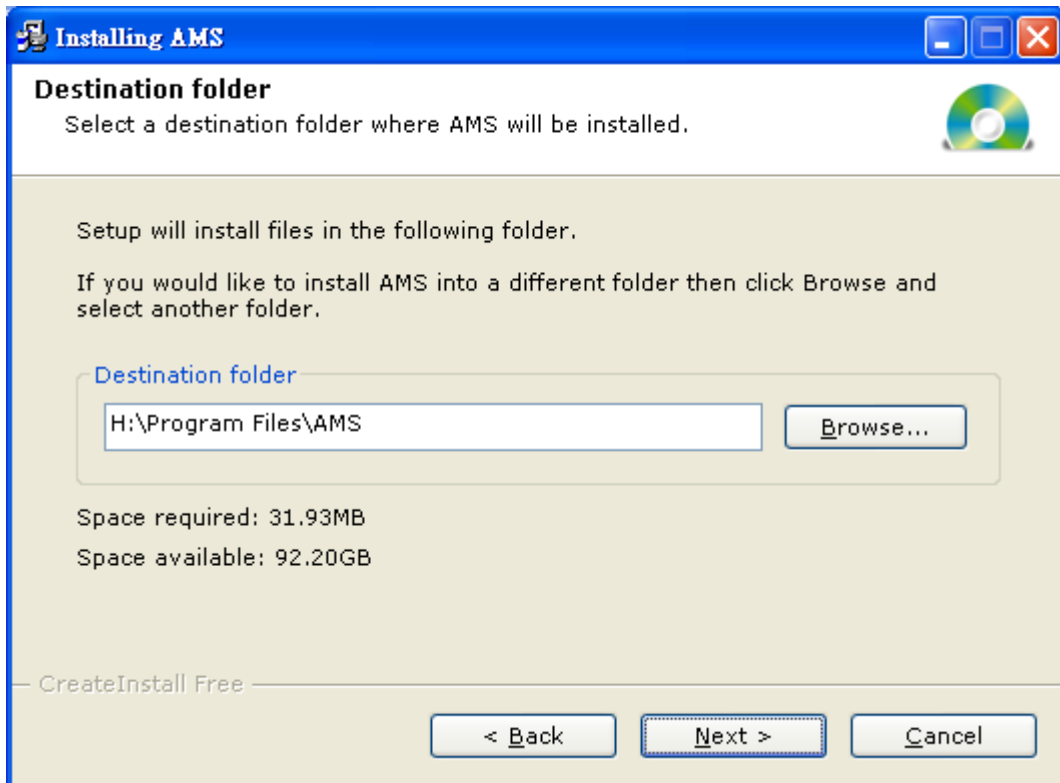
Installing AMS

Destination folder
Select a destination folder where AMS will be installed.

Setup will install files in the following folder.

If you would like to install AMS into a different folder then click Browse and select another folder.

Destination folder
H:\Program Files\AMS
Browse...

Space required: 31.93MB
Space available: 92.20GB

CreateInstall Free
< Back
Next >
Cancel